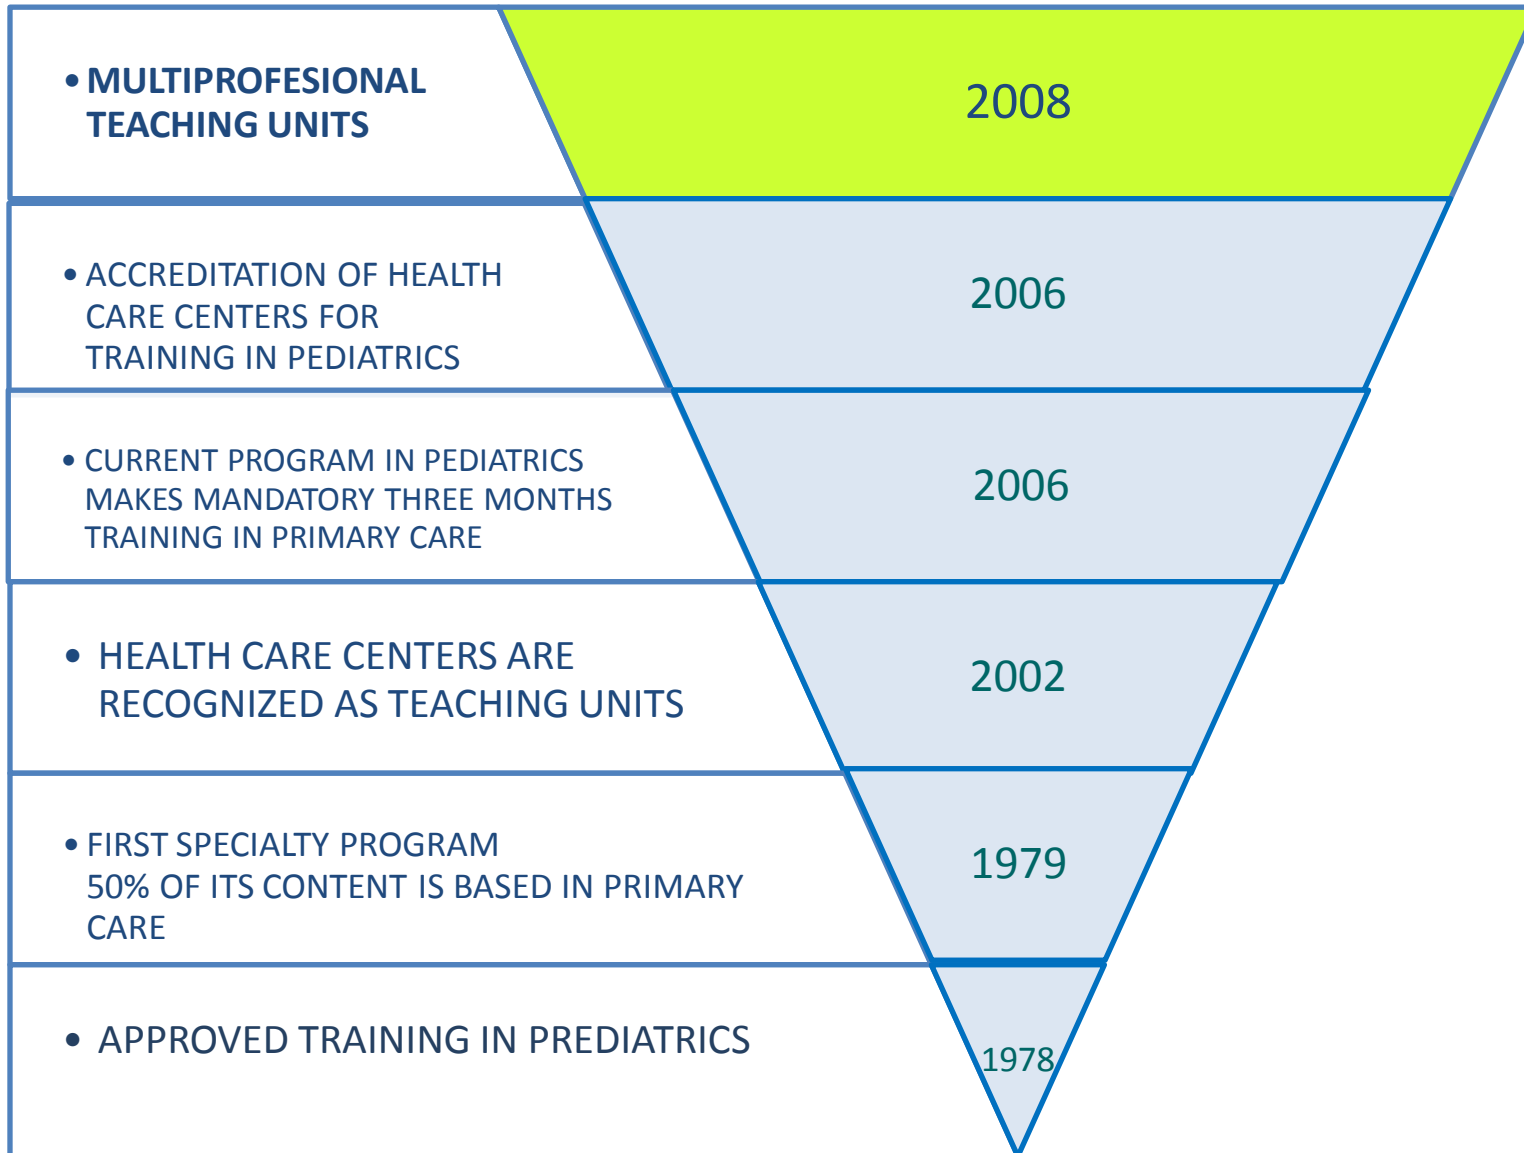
• MULTIPROFESIONAL TEACHING UNITS

2008

• ACCREDITATION OF HEALTH CARE CENTERS FOR TRAINING IN PEDIATRICS

2006

• CURRENT PROGRAM IN PEDIATRICS MAKES MANDATORY THREE MONTHS TRAINING IN PRIMARY CARE

2006

• HEALTH CARE CENTERS ARE RECOGNIZED AS TEACHING UNITS

2002

• FIRST SPECIALTY PROGRAM 50% OF ITS CONTENT IS BASED IN PRIMARY CARE

1979

• APPROVED TRAINING IN PREDIATRICS

1978